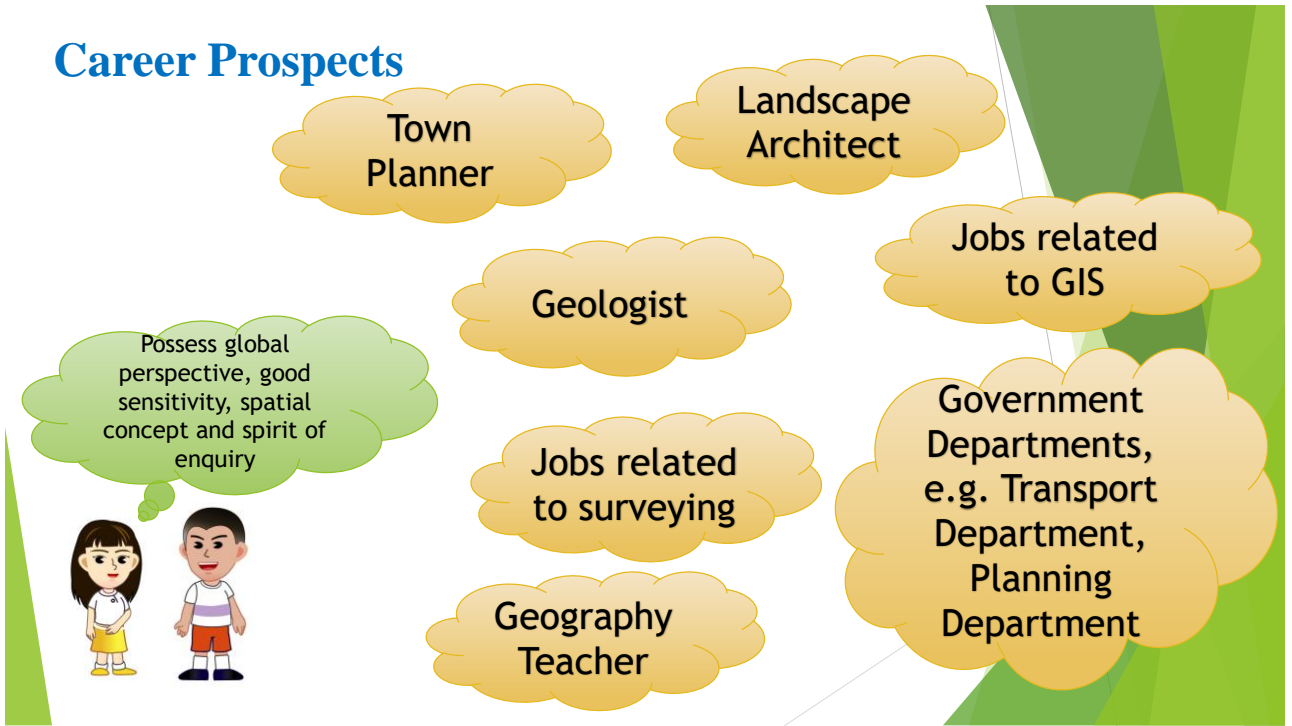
Career Prospects

Town Planner

Landscape Architect

Jobs related to GIS

Geologist

Possess global perspective, good sensitivity, spatial concept and spirit of enquiry

Government Departments, e.g. Transport Department, Planning Department

Jobs related to surveying

Geography Teacher